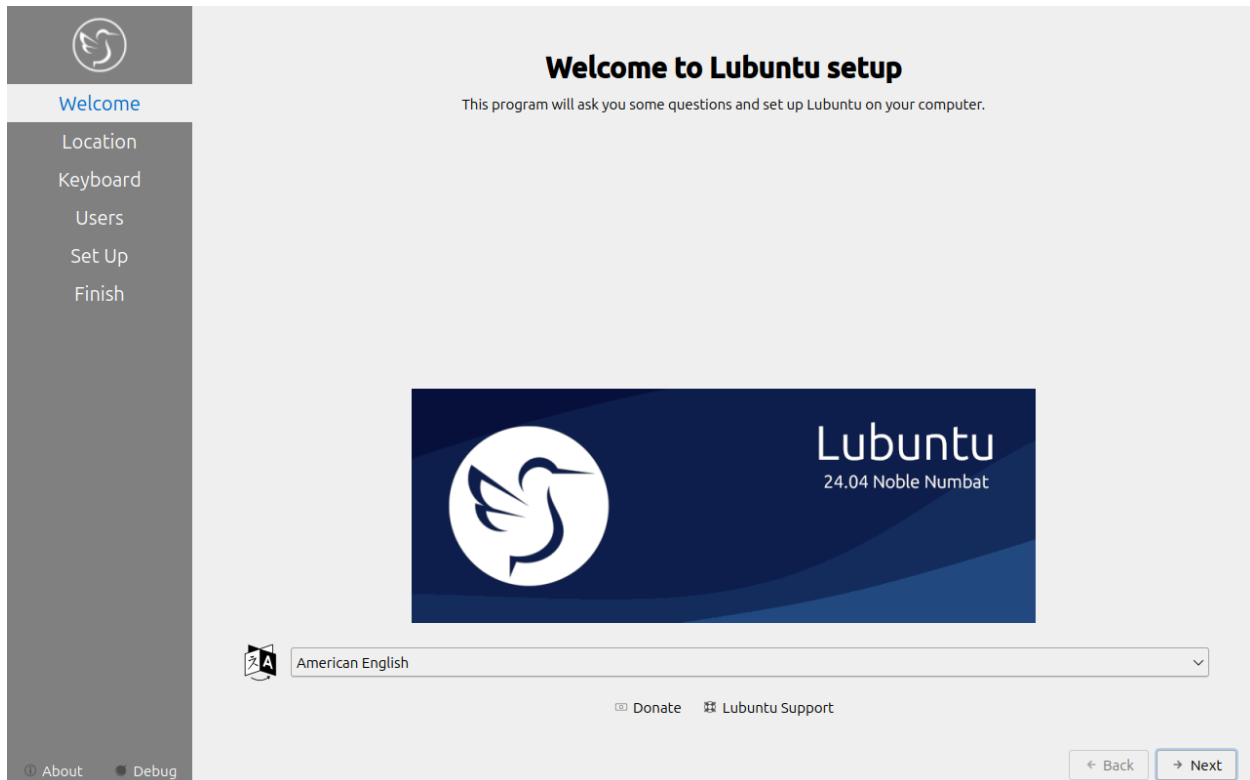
Welcome
Location
Keyboard
Users
Set Up
Finish

About
Debug

Welcome to Lubuntu setup

This program will ask you some questions and set up Lubuntu on your computer.

Lubuntu
24.04 Noble Numbat

American English

Donate
Lubuntu Support

← Back
→ Next